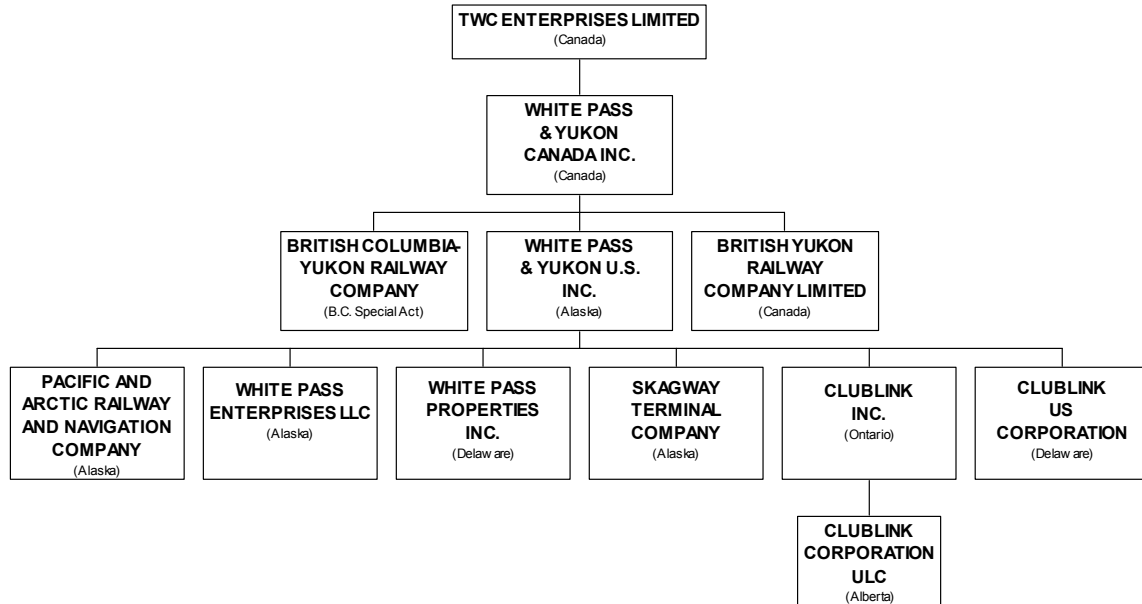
TWC ENTERPRISES LIMITED
(Canada)

WHITE PASS & YUKON CANADA INC.
(Canada)

BRITISH COLUMBIA-YUKON RAILWAY COMPANY
(B.C. Special Act)

WHITE PASS & YUKON U.S. INC.
(Alaska)

BRITISH YUKON RAILWAY COMPANY LIMITED
(Canada)

PACIFIC AND ARCTIC RAILWAY AND NAVIGATION COMPANY
(Alaska)

WHITE PASS ENTERPRISES LLC
(Alaska)

WHITE PASS PROPERTIES INC.
(Delaware)

SKAGWAY TERMINAL COMPANY
(Alaska)

CLUBLINK INC.
(Ontario)

CLUBLINK US CORPORATION
(Delaware)

CLUBLINK CORPORATION ULC
(Alberta)